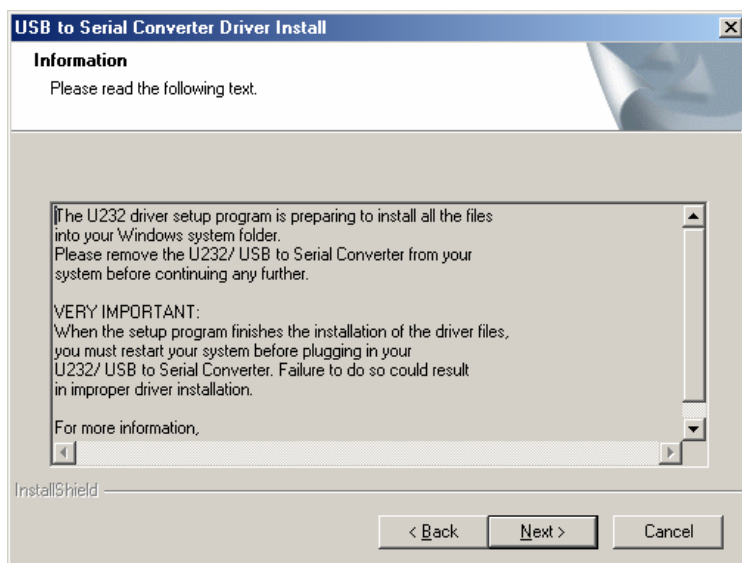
USB to Serial Converter Driver Install

Information

Please read the following text.

The U232 driver setup program is preparing to install all the files into your Windows system folder.
Please remove the U232/ USB to Serial Converter from your system before continuing any further.

VERY IMPORTANT:
When the setup program finishes the installation of the driver files, you must restart your system before plugging in your U232/ USB to Serial Converter. Failure to do so could result in improper driver installation.

For more information,

InstallShield

< Back

Next >

Cancel